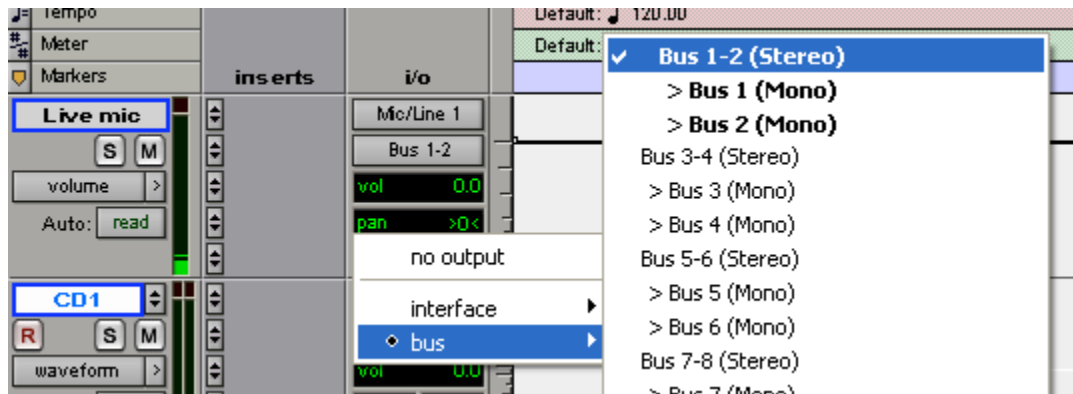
Tempo
Meter
Markers
inserts
i/o
Default: ♩ 120.00
Default:
Live mic
S M
volume
Auto: read
Mic/Line 1
Bus 1-2
vol 0.0
pan >0<
CD1
R S M
waveform
vol 0.0
no output
interface
bus
✓ Bus 1-2 (Stereo)
> Bus 1 (Mono)
> Bus 2 (Mono)
Bus 3-4 (Stereo)
> Bus 3 (Mono)
> Bus 4 (Mono)
Bus 5-6 (Stereo)
> Bus 5 (Mono)
> Bus 6 (Mono)
Bus 7-8 (Stereo)
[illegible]